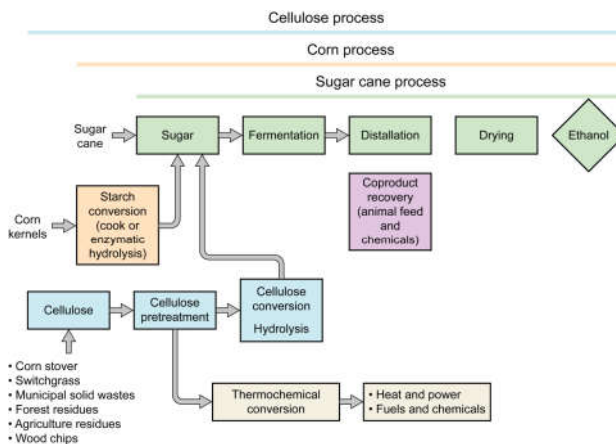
Cellulose process

Corn process

Sugar cane process

Sugar cane

Sugar

Fermentation

Distallation

Drying

Ethanol

Coproduct recovery (animal feed and chemicals)

Corn kernels

Starch conversion (cook or enzymatic hydrolysis)

Cellulose

Cellulose pretreatment

Cellulose conversion Hydrolysis

Thermochemical conversion

• Heat and power
• Fuels and chemicals

• Corn stover
• Switchgrass
• Municipal solid wastes
• Forest residues
• Agriculture residues
• Wood chips